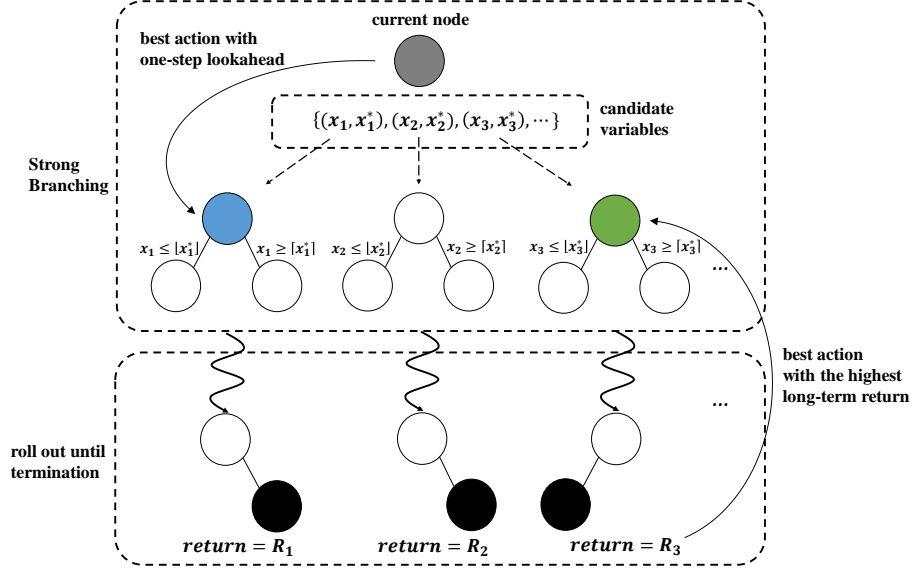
current node

best action with one-step lookahead

$\{(x_1, x_1^*), (x_2, x_2^*), (x_3, x_3^*), \cdots\}$

candidate variables

Strong Branching

$x_1 \leq \lfloor x_1^* \rfloor$

$x_1 \geq \lceil x_1^* \rceil$

$x_2 \leq \lfloor x_2^* \rfloor$

$x_2 \geq \lceil x_2^* \rceil$

$x_3 \leq \lfloor x_3^* \rfloor$

$x_3 \geq \lceil x_3^* \rceil$

...

best action with the highest long-term return

...

roll out until termination

$return = R_1$

$return = R_2$

$return = R_3$